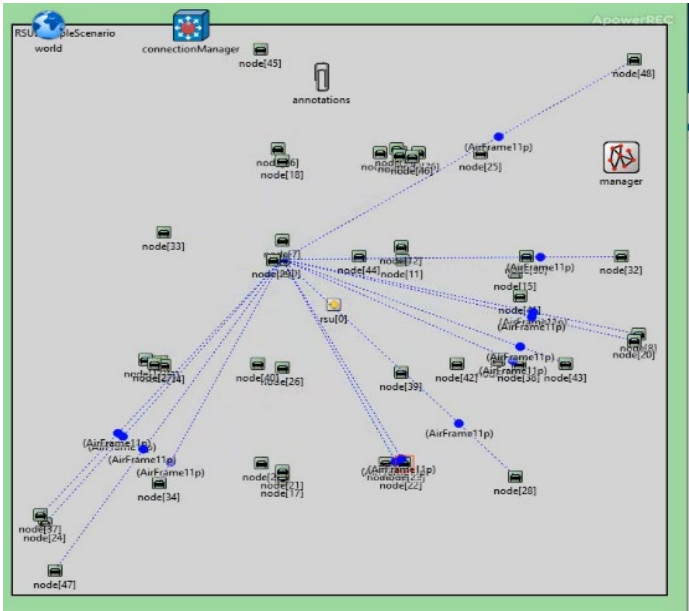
ApowerREC

RSU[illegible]pleScenario

world

connectionManager

node[45]

annotations

node[48]

(AirFrame11p)

node[25]

manager

node[6]

node[18]

no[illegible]node[46]

node[33]

node[7]

node[29]

node[44]

node[12]

node[11]

(AirFrame11p)

node[32]

node[15]

node[41]

(AirFrame11p)

node[8]

node[20]

rsu[0]

(AirFrame11p)

(AirFrame11p)

node[42]

node[38]

node[43]

node[2]

node[14]

node[40]

node[26]

node[39]

(AirFrame11p)

(AirFrame11p)

(AirFrame11p)

(AirFrame11p)

(AirFrame11p)

node[23]

node[22]

node[21]

node[17]

node[34]

node[28]

node[37]

node[24]

node[47]